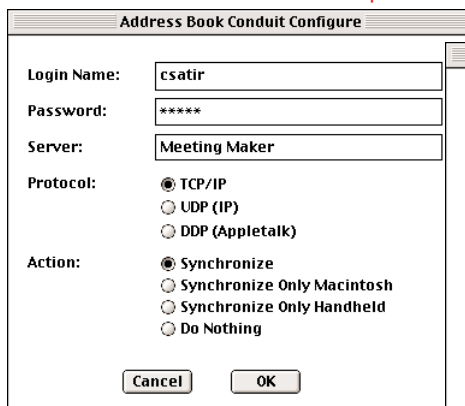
Address Book Conduit Configure

Login Name: csatir

Password: *****

Server: Meeting Maker

Protocol:
TCP/IP
UDP (IP)
DDP (Appletalk)

Action:
Synchronize
Synchronize Only Macintosh
Synchronize Only Handheld
Do Nothing

Cancel
OK